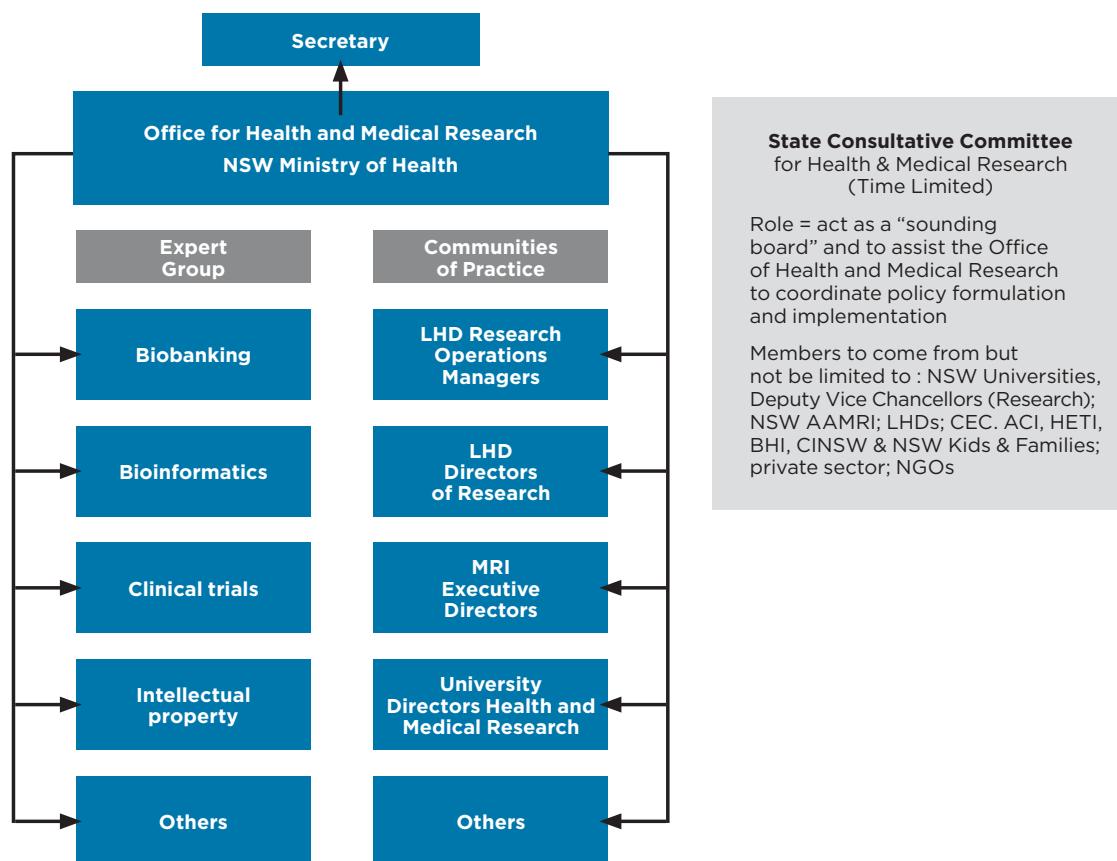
Secretary

Office for Health and Medical Research
NSW Ministry of Health

Expert Group

Communities of Practice

Biobanking

LHD Research Operations Managers

Bioinformatics

LHD Directors of Research

Clinical trials

MRI Executive Directors

Intellectual property

University Directors Health and Medical Research

Others

Others

State Consultative Committee
for Health & Medical Research
(Time Limited)

Role = act as a "sounding board" and to assist the Office of Health and Medical Research to coordinate policy formulation and implementation

Members to come from but not be limited to : NSW Universities, Deputy Vice Chancellors (Research); NSW AAMRI; LHDs; CEC. ACI, HETI, BHI, CINSW & NSW Kids & Families; private sector; NGOs